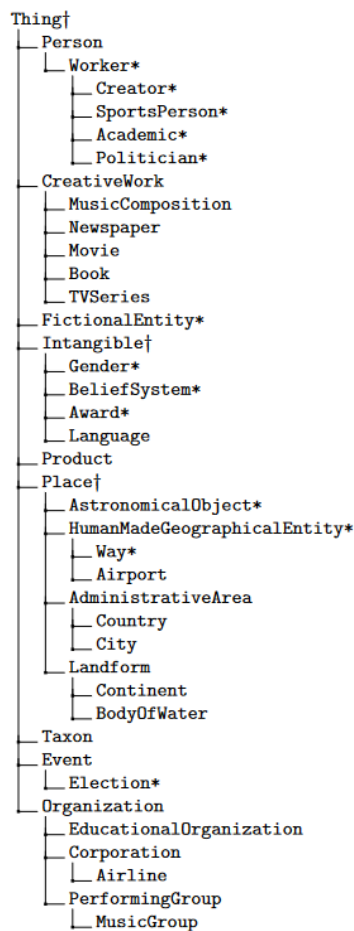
Thing†
Person
Worker*
Creator*
SportsPerson*
Academic*
Politician*
CreativeWork
MusicComposition
Newspaper
Movie
Book
TVSeries
FictionalEntity*
Intangible†
Gender*
BeliefSystem*
Award*
Language
Product
Place†
AstronomicalObject*
HumanMadeGeographicalEntity*
Way*
Airport
AdministrativeArea
Country
City
Landform
Continent
BodyOfWater
Taxon
Event
Election*
Organization
EducationalOrganization
Corporation
Airline
PerformingGroup
MusicGroup